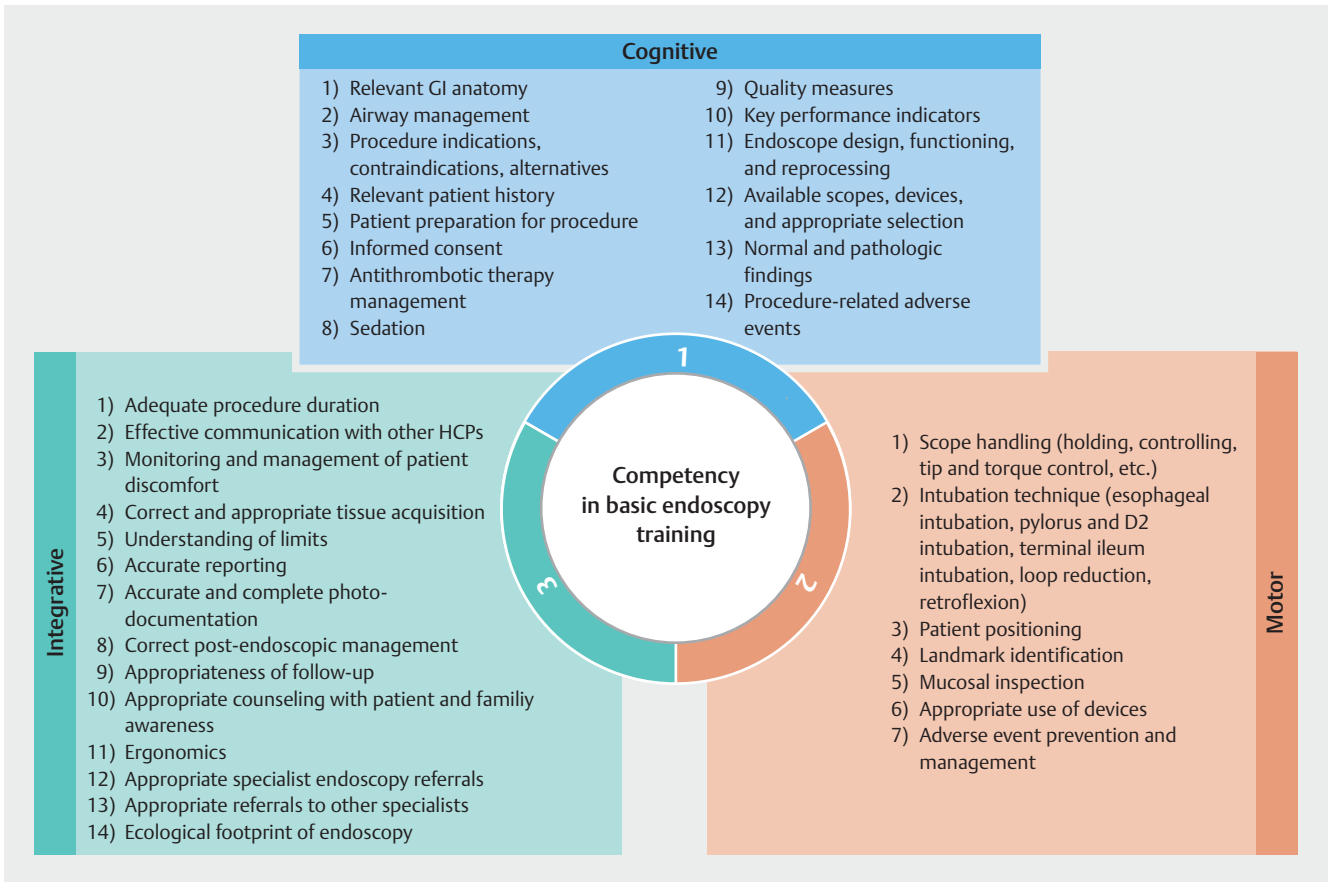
Cognitive

1) Relevant GI anatomy
2) Airway management
3) Procedure indications, contraindications, alternatives
4) Relevant patient history
5) Patient preparation for procedure
6) Informed consent
7) Antithrombotic therapy management
8) Sedation

9) Quality measures
10) Key performance indicators
11) Endoscope design, functioning, and reprocessing
12) Available scopes, devices, and appropriate selection
13) Normal and pathologic findings
14) Procedure-related adverse events

1

Competency in basic endoscopy training

2

3

Integrative

1) Adequate procedure duration
2) Effective communication with other HCPs
3) Monitoring and management of patient discomfort
4) Correct and appropriate tissue acquisition
5) Understanding of limits
6) Accurate reporting
7) Accurate and complete photo-documentation
8) Correct post-endoscopic management
9) Appropriateness of follow-up
10) Appropriate counseling with patient and familiy awareness
11) Ergonomics
12) Appropriate specialist endoscopy referrals
13) Appropriate referrals to other specialists
14) Ecological footprint of endoscopy

Motor

1) Scope handling (holding, controlling, tip and torque control, etc.)
2) Intubation technique (esophageal intubation, pylorus and D2 intubation, terminal ileum intubation, loop reduction, retroflexion)
3) Patient positioning
4) Landmark identification
5) Mucosal inspection
6) Appropriate use of devices
7) Adverse event prevention and management